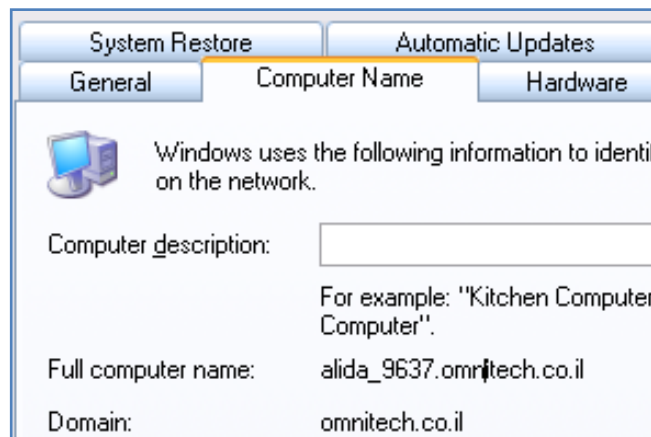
System Restore | Automatic Updates
General | Computer Name | Hardware

Windows uses the following information to identi on the network.

Computer description:

For example: "Kitchen Computer Computer".

Full computer name: alida_9637.omnitech.co.il

Domain: omnitech.co.il